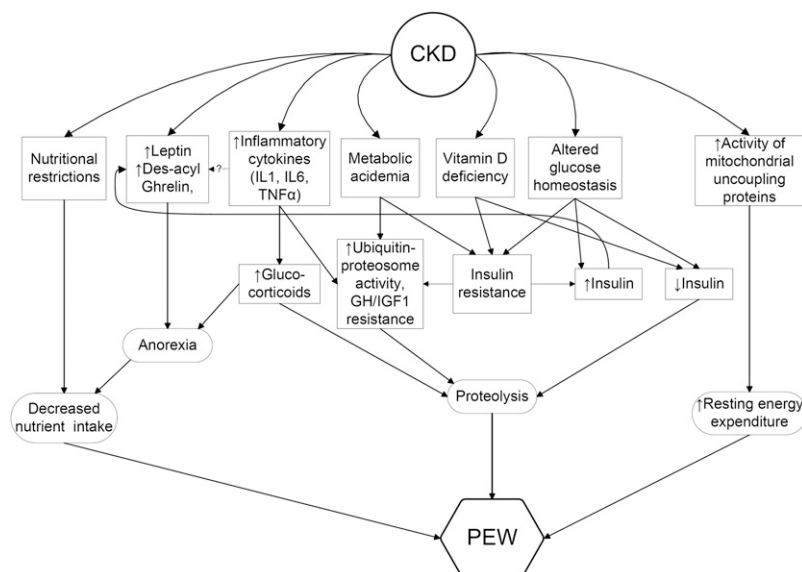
CKD

Nutritional restrictions

↑Leptin
↑Des-acyl Ghrelin,

?

↑Inflammatory cytokines (IL1, IL6, TNFα)

Metabolic acidemia

Vitamin D deficiency

Altered glucose homeostasis

↑Activity of mitochondrial uncoupling proteins

↑Gluco-corticoids

↑Ubiquitin-proteosome activity, GH/IGF1 resistance

Insulin resistance

↑Insulin

↓Insulin

Anorexia

Decreased nutrient intake

Proteolysis

↑Resting energy expenditure

PEW